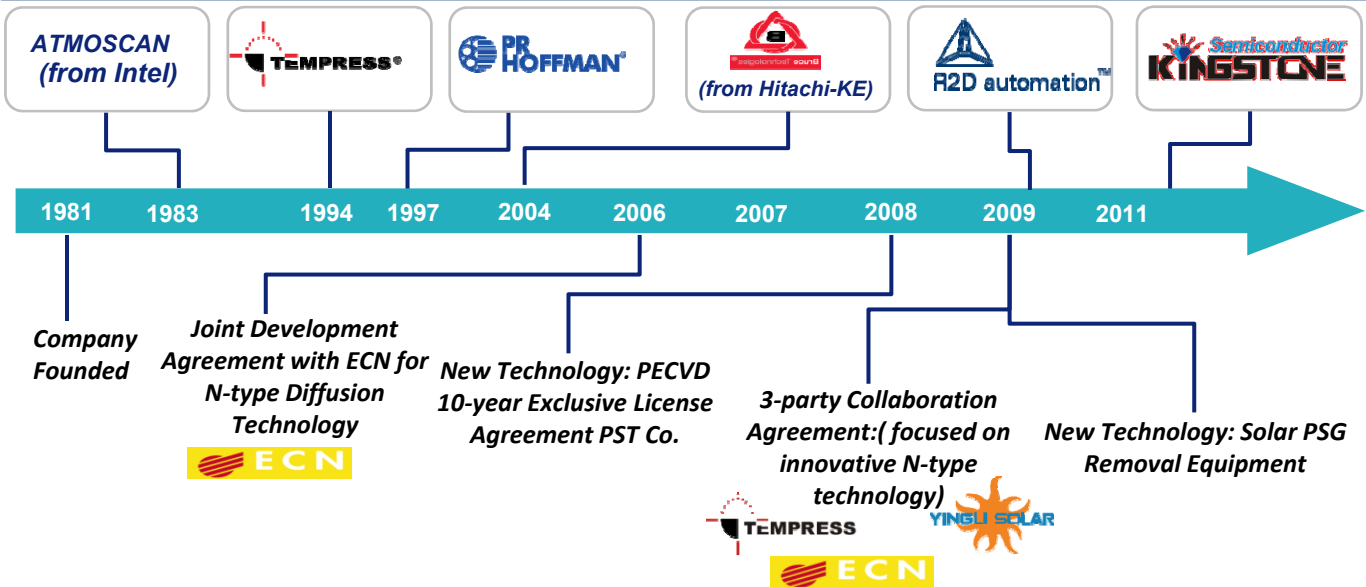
ATMOSCAN (from Intel)

TEMPRESS®

PR HOFFMAN®

Bruce Technologies®
(from Hitachi-KE)

R2D automation™

Semiconductor
KINGSTONE

1981 1983 1994 1997 2004 2006 2007 2008 2009 2011

Company Founded

Joint Development Agreement with ECN for N-type Diffusion Technology

ECN

New Technology: PECVD 10-year Exclusive License Agreement PST Co.

3-party Collaboration Agreement:( focused on innovative N-type technology)

TEMPRESS

YINGLI SOLAR

ECN

New Technology: Solar PSG Removal Equipment